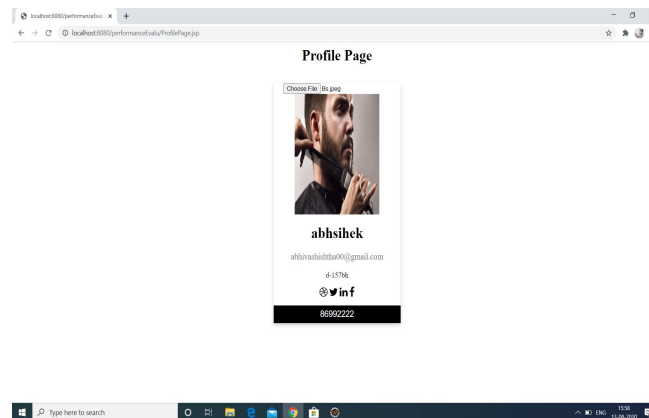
localhost:8080/performanceEval ×

localhost:8080/performanceEvalu/ProfilePage.jsp

Profile Page

Choose File Bs.jpeg

abhsihek

abhivashishtha00@gmail.com

d-157bh

86992222

Type here to search

ENG 15:50 13-08-2020